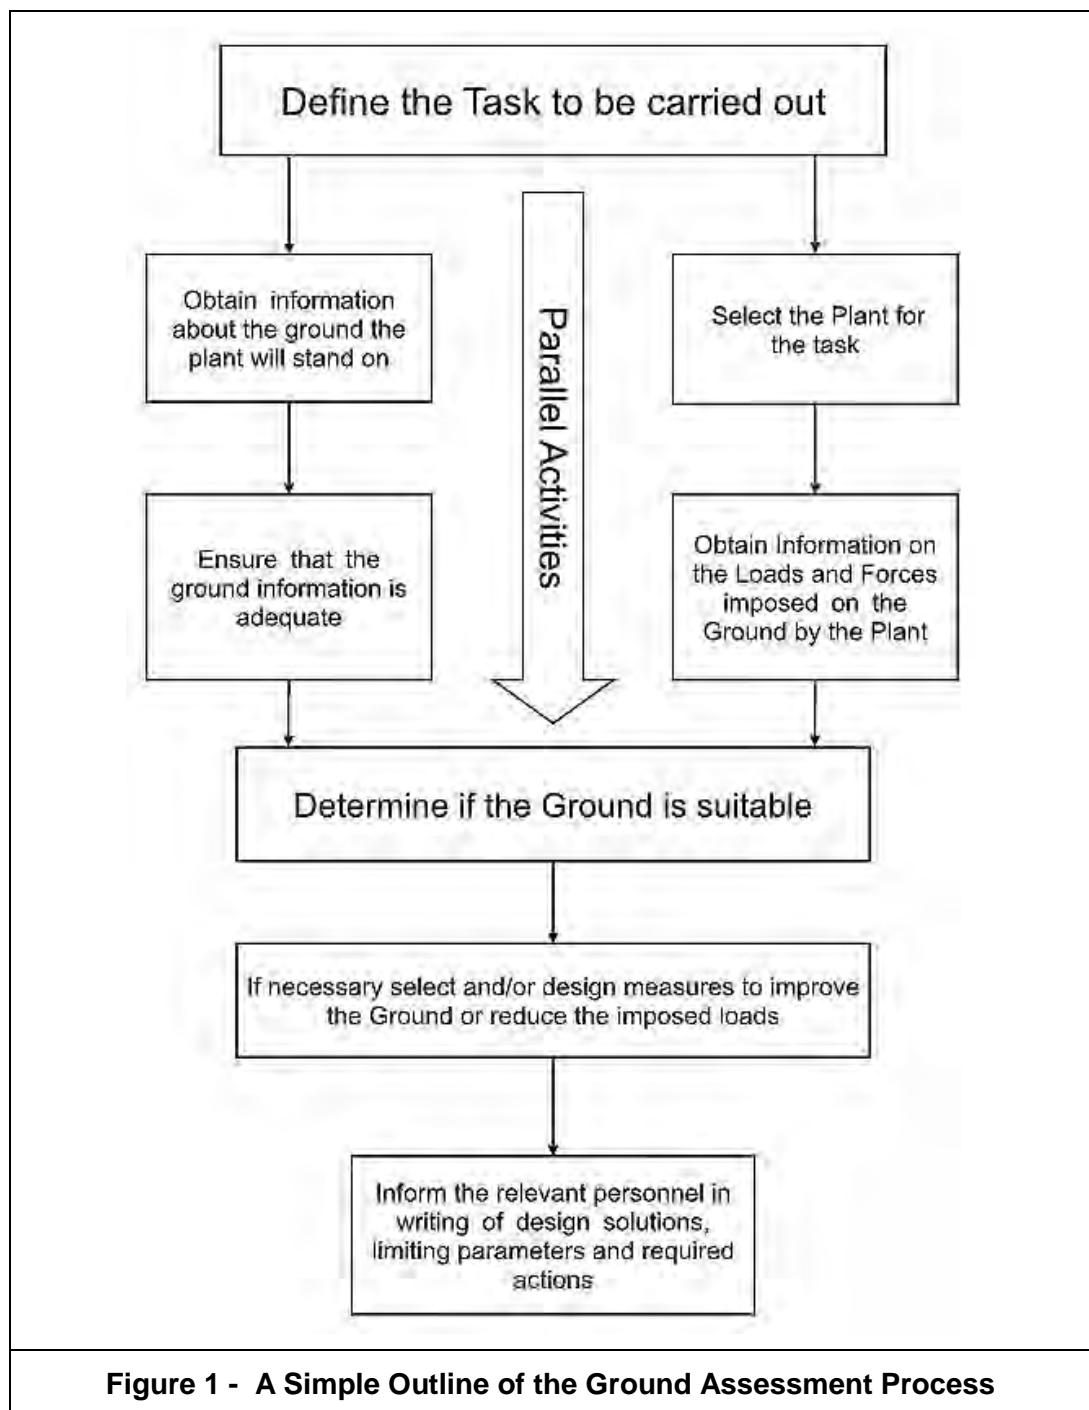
Define the Task to be carried out

Obtain information about the ground the plant will stand on

Parallel Activities

Select the Plant for the task

Ensure that the ground information is adequate

Obtain Information on the Loads and Forces imposed on the Ground by the Plant

Determine if the Ground is suitable

If necessary select and/or design measures to improve the Ground or reduce the imposed loads

Inform the relevant personnel in writing of design solutions, limiting parameters and required actions

Figure 1 - A Simple Outline of the Ground Assessment Process